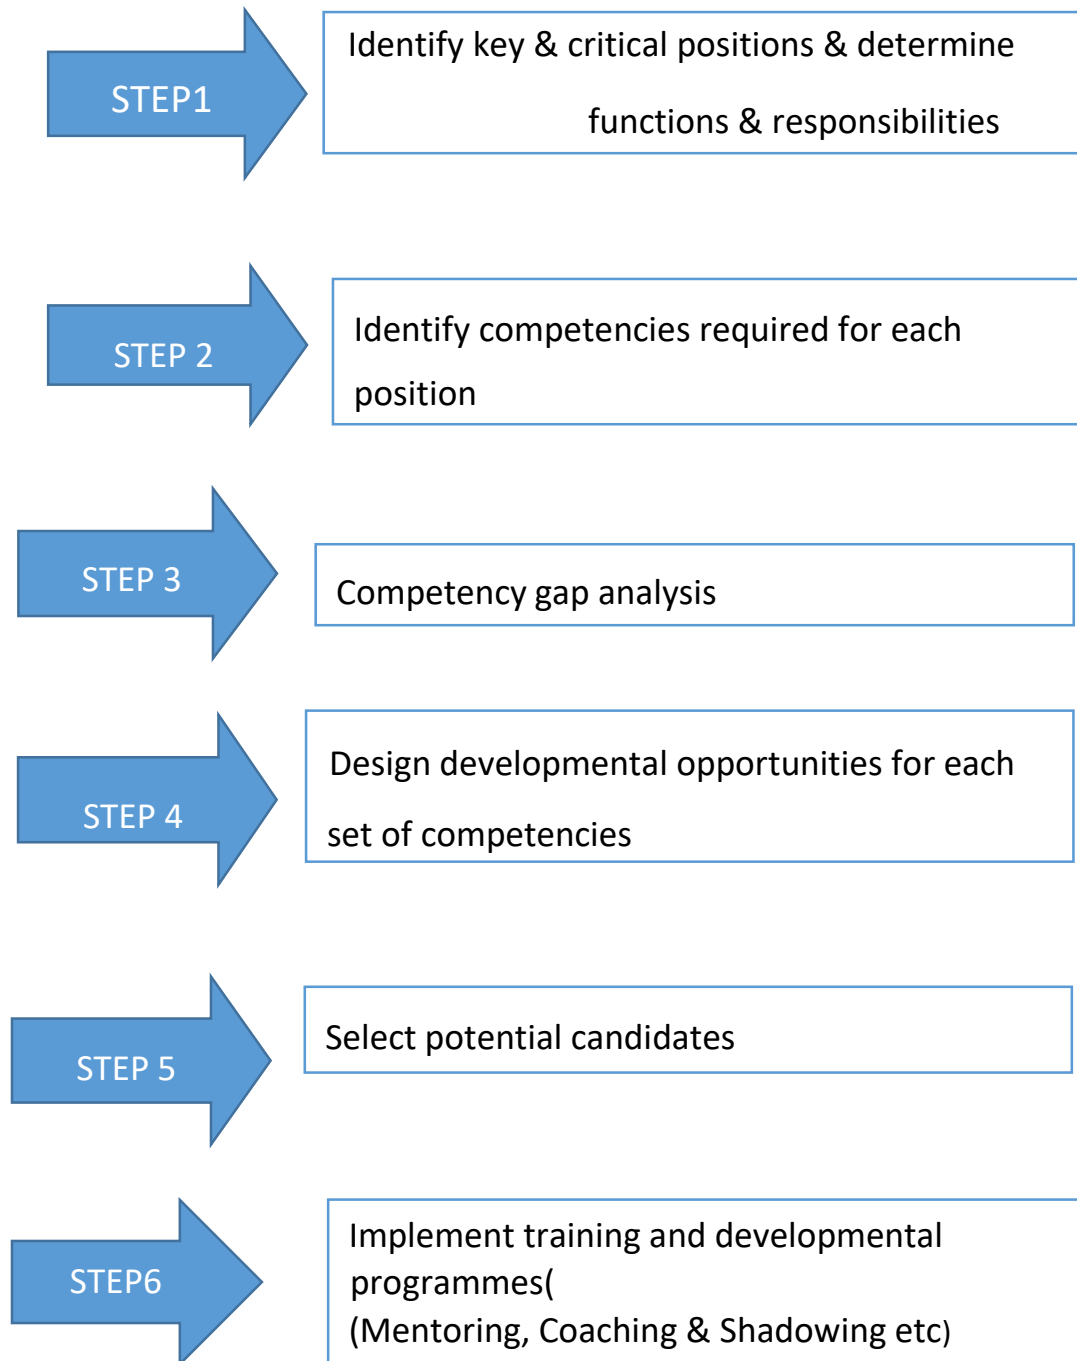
STEP1

Identify key & critical positions & determine functions & responsibilities

STEP 2

Identify competencies required for each position

STEP 3

Competency gap analysis

STEP 4

Design developmental opportunities for each set of competencies

STEP 5

Select potential candidates

STEP6

Implement training and developmental programmes(
(Mentoring, Coaching & Shadowing etc)